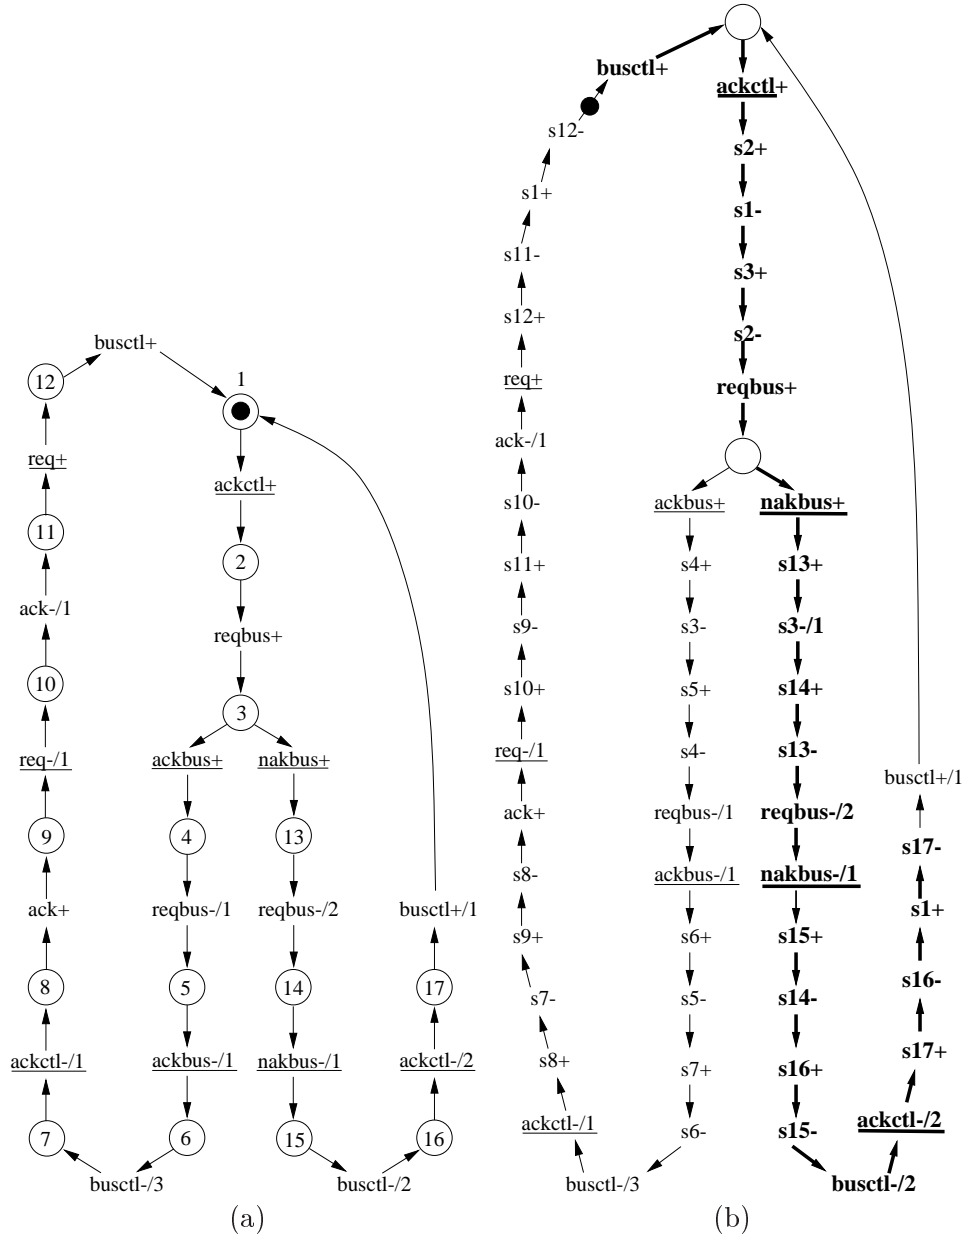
busctl+
12
1
req+
ackctl+
11
2
ack-/1
reqbus+
10
3
req-/1
ackbus+
nakbus+
9
4
13
ack+
reqbus-/1
reqbus-/2
busctl+/1
8
5
14
17
ackctl-/1
ackbus-/1
nakbus-/1
ackctl-/2
7
6
15
16
busctl-/3
busctl-/2
(a)

busctl+
ackctl+
s12-
s2+
s1+
s1-
s11-
s3+
s12+
s2-
req+
reqbus+
ack-/1
s10-
ackbus+
nakbus+
s11+
s4+
s13+
s9-
s3-
s3-/1
s10+
s5+
s14+
req-/1
s4-
s13-
busctl+/1
ack+
reqbus-/1
reqbus-/2
s8-
ackbus-/1
nakbus-/1
s17-
s9+
s6+
s15+
s1+
s7-
s5-
s14-
s16-
s8+
s7+
s16+
s17+
ackctl-/1
s6-
s15-
ackctl-/2
busctl-/3
busctl-/2
(b)